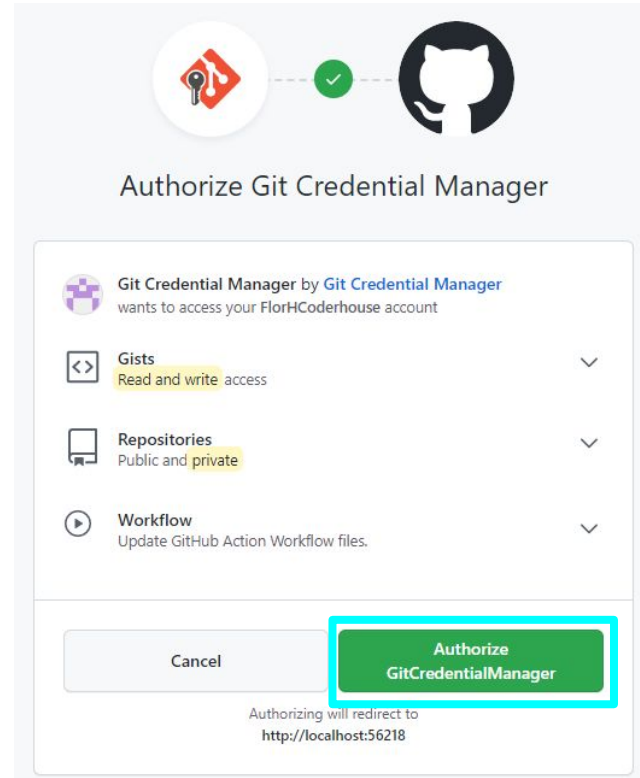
Authorize Git Credential Manager

Git Credential Manager by Git Credential Manager
wants to access your FlorHCoderhouse account

Gists
Read and write access

Repositories
Public and private

Workflow
Update GitHub Action Workflow files.

Cancel

Authorize GitCredentialManager

Authorizing will redirect to
http://localhost:56218